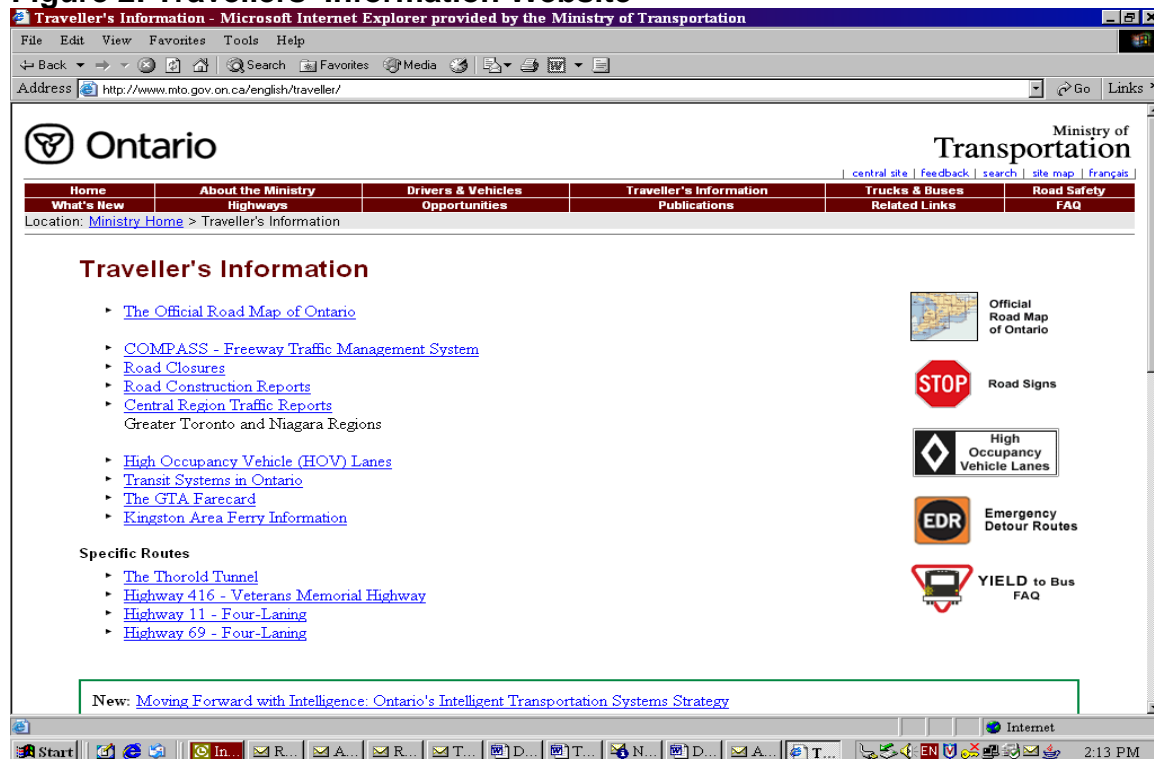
Traveller's Information - Microsoft Internet Explorer provided by the Ministry of Transportation

File Edit View Favorites Tools Help

Back Search Favorites Media

Address http://www.mto.gov.on.ca/english/traveller/ Go Links

Ontario

Ministry of Transportation

| central site | feedback | search | site map | français |

| Home | About the Ministry | Drivers & Vehicles | Traveller's Information | Trucks & Buses | Road Safety |
|---|---|---|---|---|---|
| What's New | Highways | Opportunities | Publications | Related Links | FAQ |

Location: Ministry Home > Traveller's Information

Traveller's Information

- The Official Road Map of Ontario
- COMPASS - Freeway Traffic Management System
- Road Closures
- Road Construction Reports
- Central Region Traffic Reports
Greater Toronto and Niagara Regions
- High Occupancy Vehicle (HOV) Lanes
- Transit Systems in Ontario
- The GTA Farecard
- Kingston Area Ferry Information

Specific Routes

- The Thorold Tunnel
- Highway 416 - Veterans Memorial Highway
- Highway 11 - Four-Laning
- Highway 69 - Four-Laning

Official Road Map of Ontario

STOP Road Signs

High Occupancy Vehicle Lanes

EDR Emergency Detour Routes

YIELD to Bus FAQ

New: Moving Forward with Intelligence: Ontario's Intelligent Transportation Systems Strategy

Internet

Start In... R... A... R... T... D... T... N... D... A... T... EN 2:13 PM